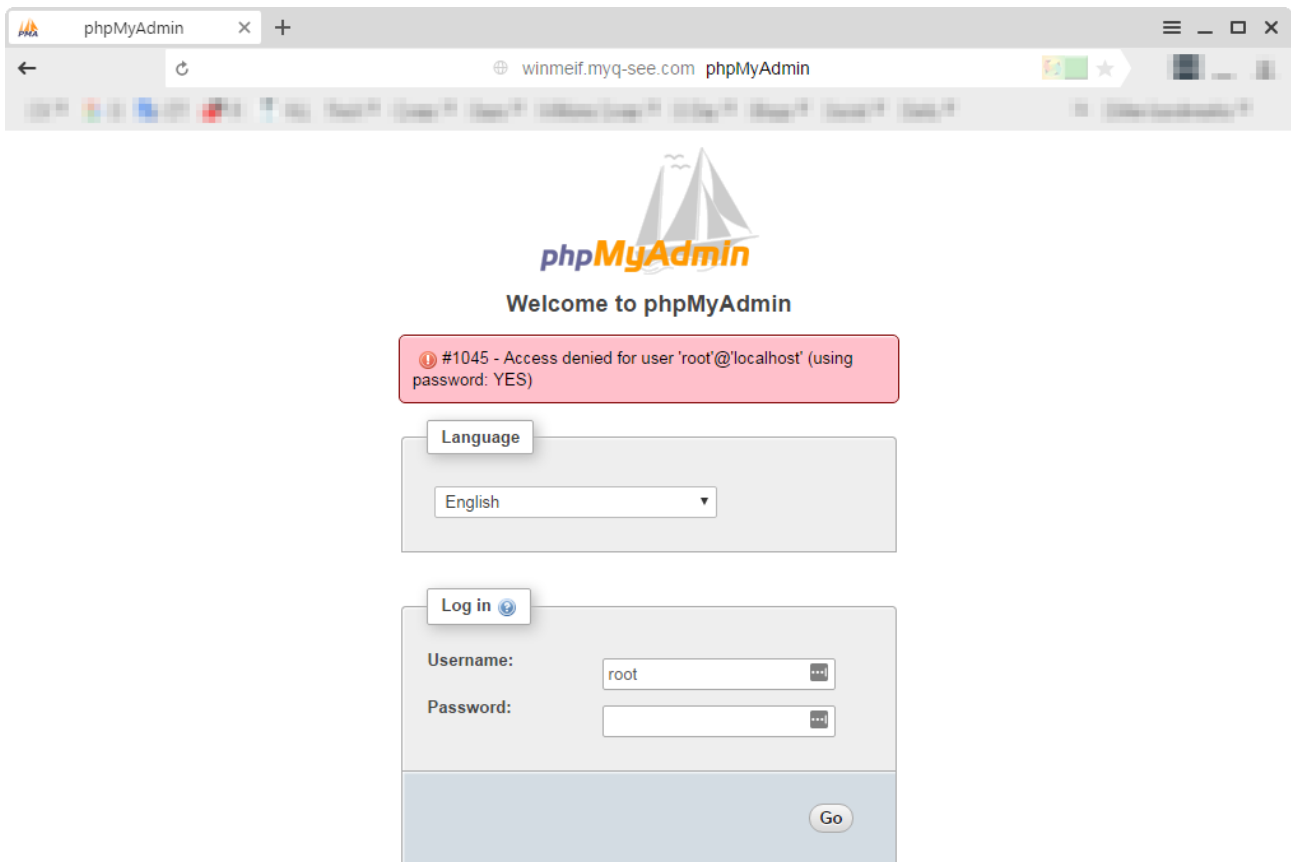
phpMyAdmin

winmeif.myq-see.com phpMyAdmin

phpMyAdmin

Welcome to phpMyAdmin

#1045 - Access denied for user 'root'@'localhost' (using password: YES)

Language

English

Log in

Username: root

Password:

Go